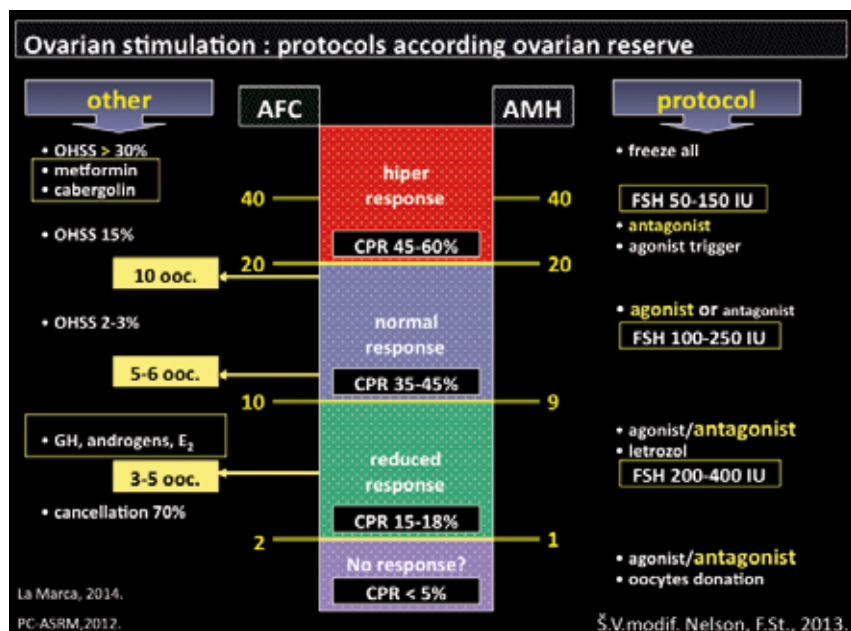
Ovarian stimulation : protocols according ovarian reserve

other

AFC

AMH

protocol

• OHSS > 30%
• metformin
• cabergolin

hiper response

• freeze all

40

40

FSH 50-150 IU

• OHSS 15%

CPR 45-60%

• antagonist
• agonist trigger

20

20

10 ooc.

• OHSS 2-3%

normal response

• agonist or antagonist

FSH 100-250 IU

5-6 ooc.

CPR 35-45%

10

9

• GH, androgens, $E_2$

reduced response

• agonist/antagonist
• letrozol

FSH 200-400 IU

3-5 ooc.

• cancellation 70%

CPR 15-18%

2

1

No response?

• agonist/antagonist
• oocytes donation

CPR < 5%

La Marca, 2014.

PC-ASRM,2012.

Š.V.modif. Nelson, F.St., 2013.